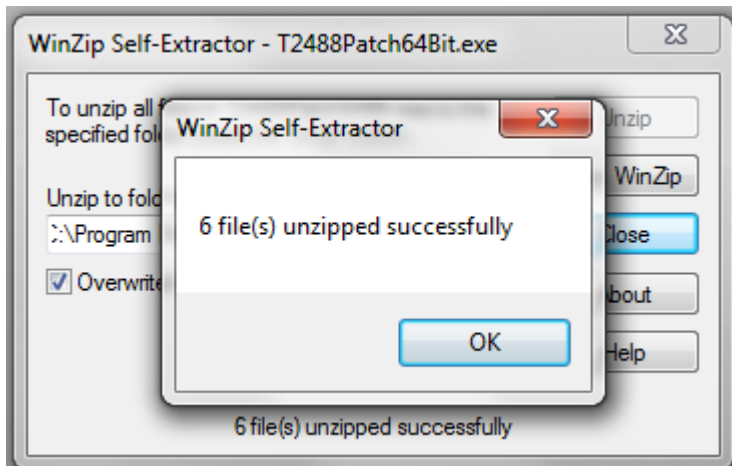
WinZip Self-Extractor - T2488Patch64Bit.exe

To unzip all f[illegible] specified fol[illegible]

Unzip to fold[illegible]

:\Program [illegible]

Overwrite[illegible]

Unzip

WinZip

Close

About

Help

WinZip Self-Extractor

6 file(s) unzipped successfully

OK

6 file(s) unzipped successfully